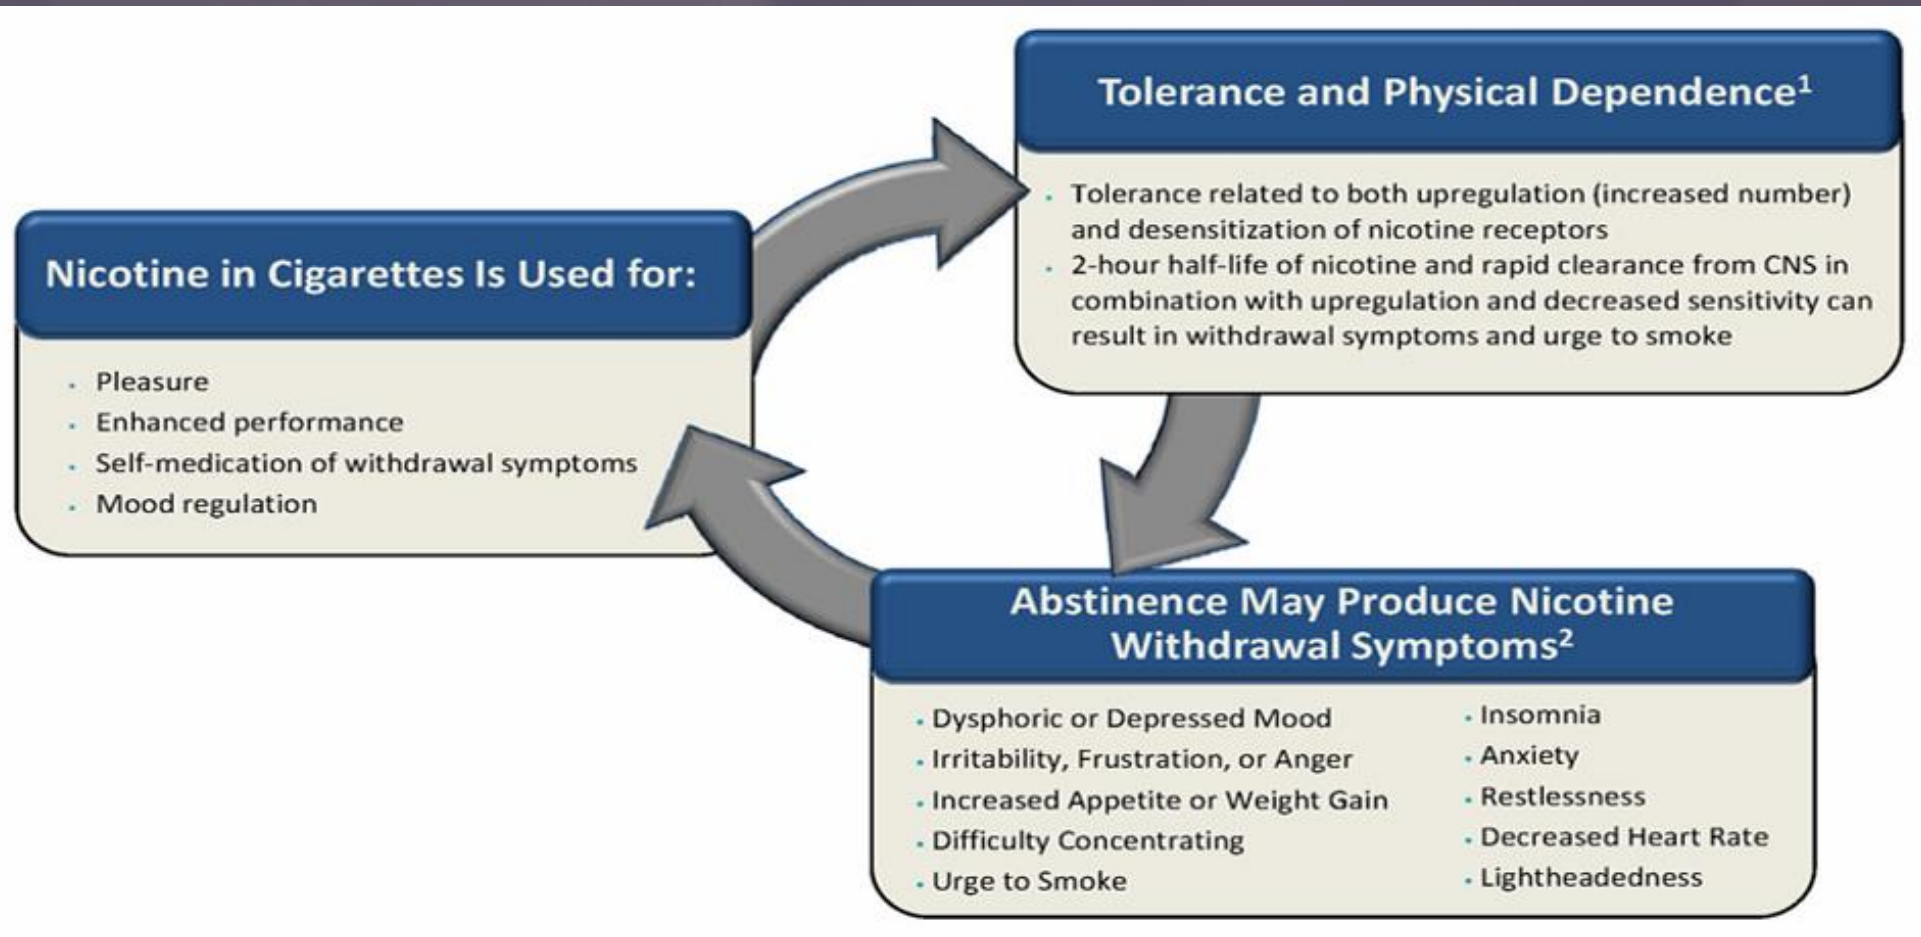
Nicotine in Cigarettes Is Used for:

- Pleasure
- Enhanced performance
- Self-medication of withdrawal symptoms
- Mood regulation

Tolerance and Physical Dependence$^1$

- Tolerance related to both upregulation (increased number) and desensitization of nicotine receptors
- 2-hour half-life of nicotine and rapid clearance from CNS in combination with upregulation and decreased sensitivity can result in withdrawal symptoms and urge to smoke

Abstinence May Produce Nicotine Withdrawal Symptoms$^2$

- Dysphoric or Depressed Mood
- Irritability, Frustration, or Anger
- Increased Appetite or Weight Gain
- Difficulty Concentrating
- Urge to Smoke

- Insomnia
- Anxiety
- Restlessness
- Decreased Heart Rate
- Lightheadedness